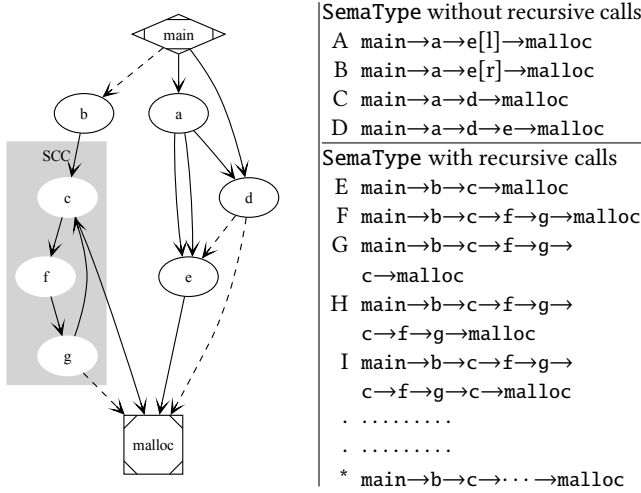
main

b

a

SCC

c

d

f

e

g

malloc

SemaType without recursive calls
A main→a→e[l]→malloc
B main→a→e[r]→malloc
C main→a→d→malloc
D main→a→d→e→malloc

SemaType with recursive calls
E main→b→c→malloc
F main→b→c→f→g→malloc
G main→b→c→f→g→c→malloc
H main→b→c→f→g→c→f→g→malloc
I main→b→c→f→g→c→f→g→c→malloc
. .........
. .........
* main→b→c→···→malloc